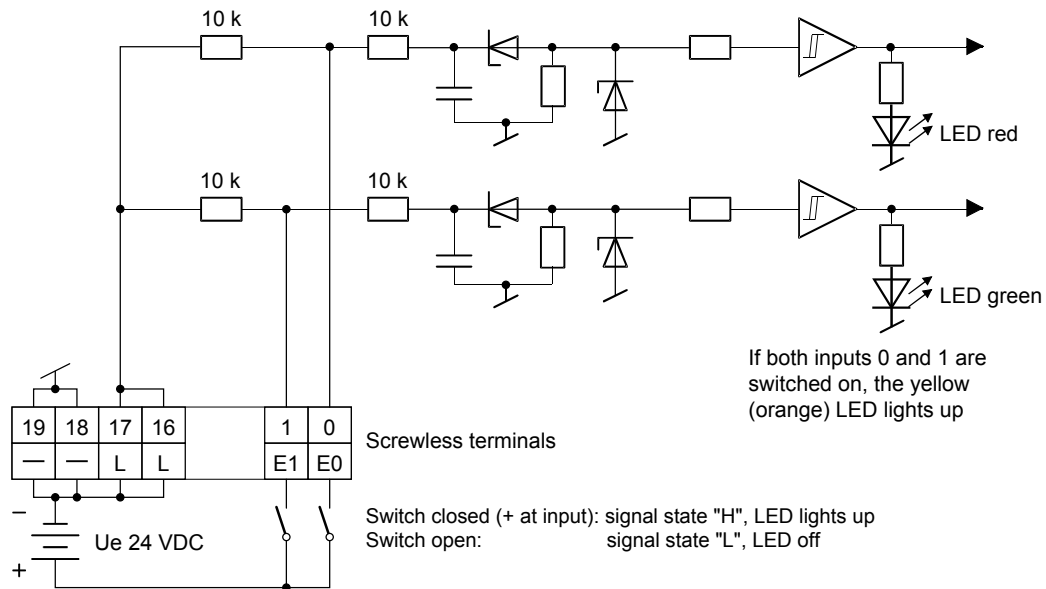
10 k

10 k

LED red

10 k

10 k

LED green

If both inputs 0 and 1 are switched on, the yellow (orange) LED lights up

| 19 | 18 | 17 | 16 |
|---|---|---|---|
| — | — | L | L |

| 1 | 0 |
|---|---|
| E1 | E0 |

Screwless terminals

–

Ue 24 VDC

+

Switch closed (+ at input): signal state "H", LED lights up
Switch open: signal state "L", LED off